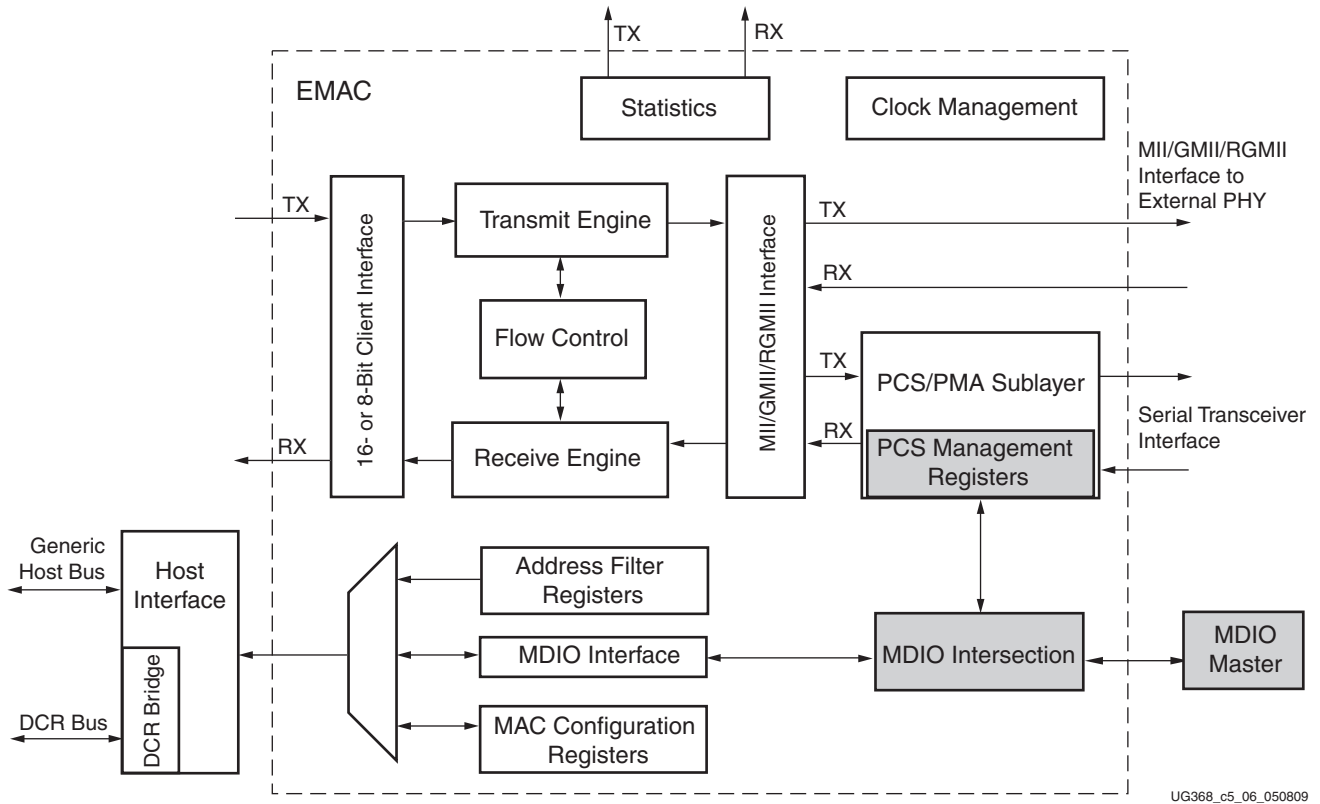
TX
RX
EMAC
Statistics
Clock Management
MII/GMII/RGMII Interface to External PHY
TX
16- or 8-Bit Client Interface
Transmit Engine
MII/GMII/RGMII Interface
TX
RX
Flow Control
TX
PCS/PMA Sublayer
Serial Transceiver Interface
RX
RX
PCS Management Registers
Receive Engine
Generic Host Bus
Host Interface
Address Filter Registers
MDIO Interface
MDIO Intersection
MDIO Master
DCR Bridge
DCR Bus
MAC Configuration Registers
UG368_c5_06_050809